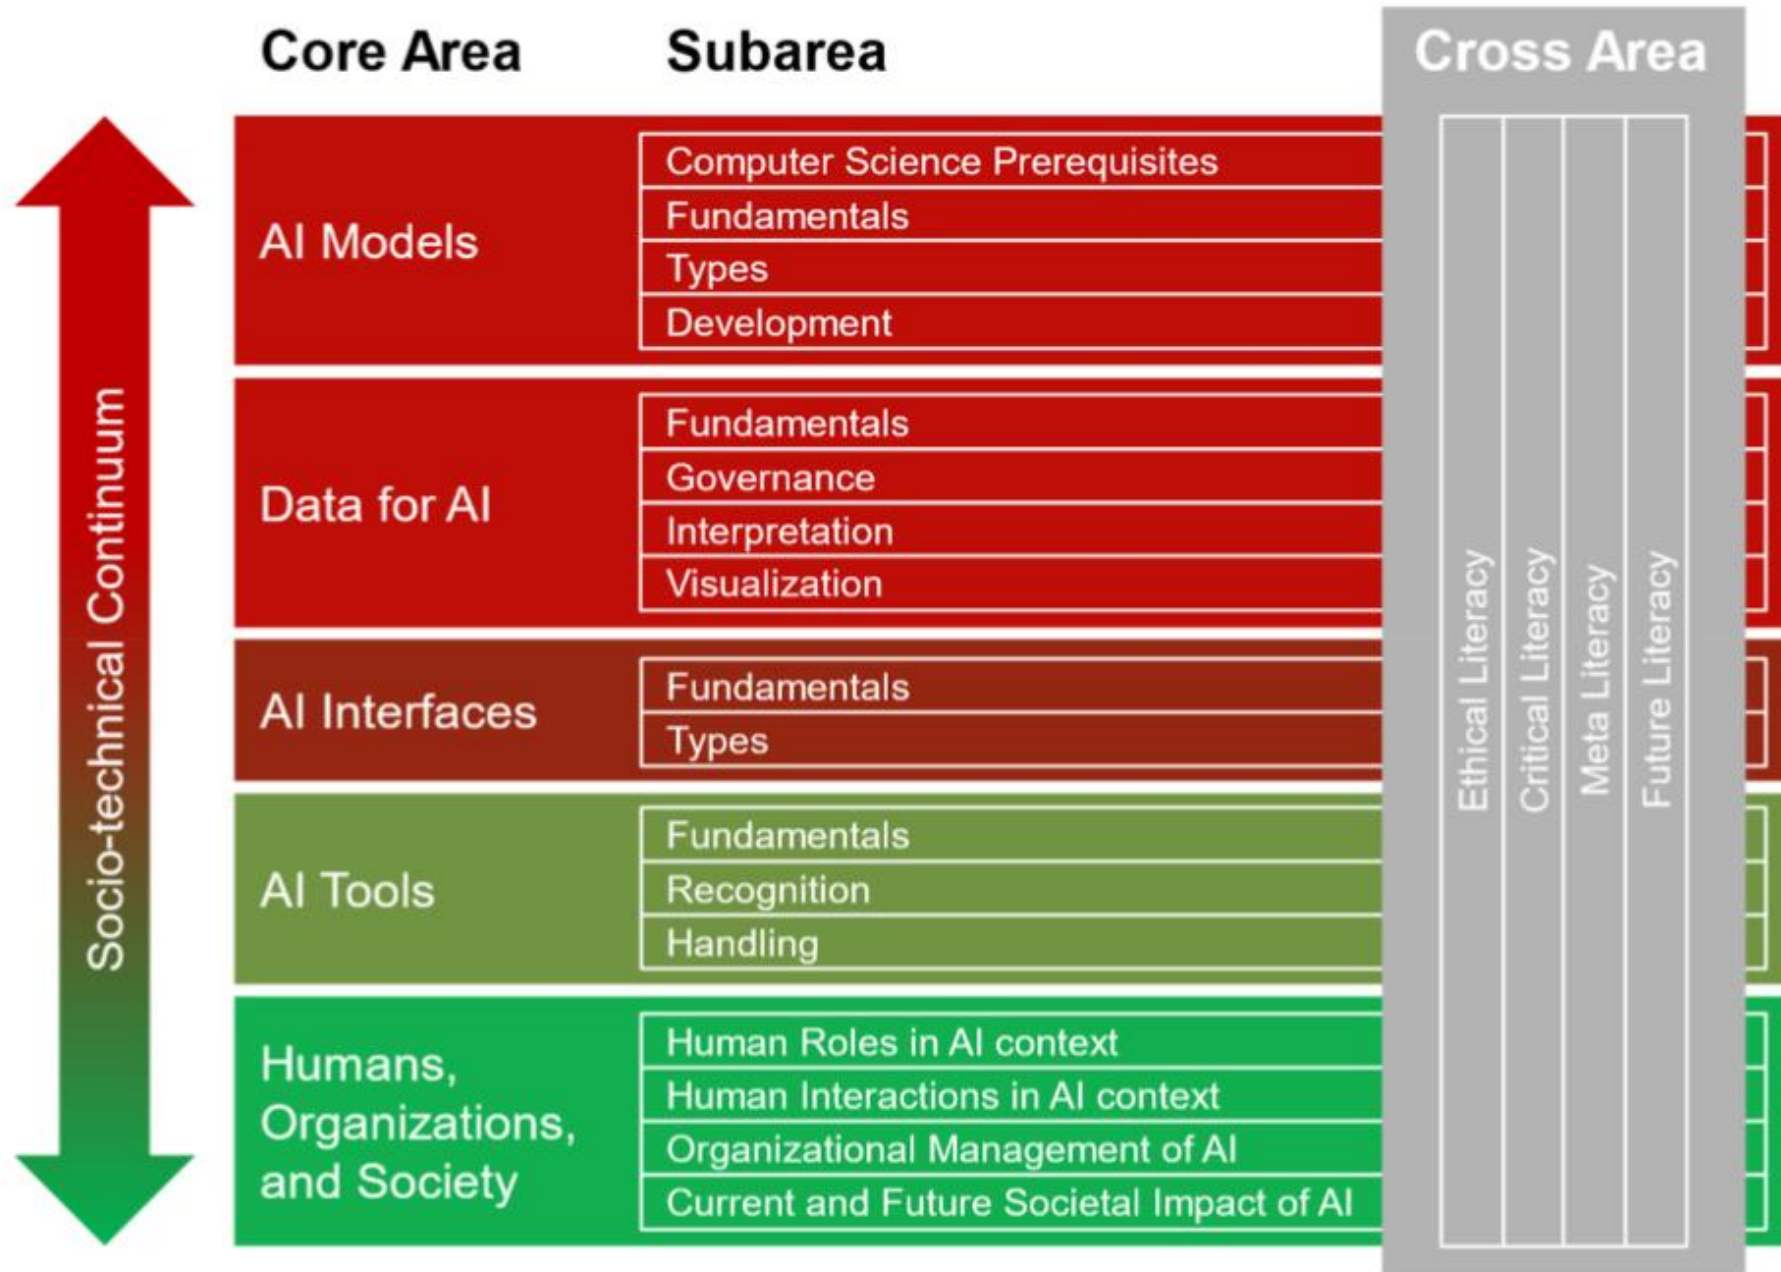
Core Area

Subarea

Cross Area

Socio-technical Continuum

| Core Area | Subarea |
|---|---|
| AI Models | Computer Science Prerequisites |
| | Fundamentals |
| | Types |
| | Development |
| Data for AI | Fundamentals |
| | Governance |
| | Interpretation |
| | Visualization |
| AI Interfaces | Fundamentals |
| | Types |
| AI Tools | Fundamentals |
| | Recognition |
| | Handling |
| Humans, Organizations, and Society | Human Roles in AI context |
| | Human Interactions in AI context |
| | Organizational Management of AI |
| | Current and Future Societal Impact of AI |

Ethical Literacy

Critical Literacy

Meta Literacy

Future Literacy